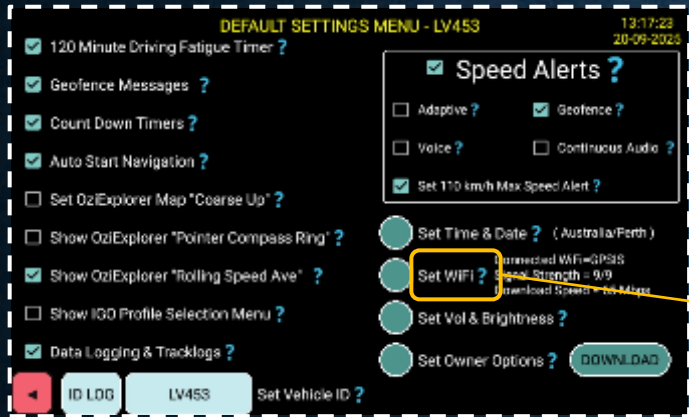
DEFAULT SETTINGS MENU - LV453

13:17:23
20-09-2025

120 Minute Driving Fatigue Timer ?

Geofence Messages ?

Count Down Timers ?

Auto Start Navigation ?

Set OziExplorer Map "Coarse Up" ?

Show OziExplorer "Pointer Compass Ring" ?

Show OziExplorer "Rolling Speed Ave" ?

Show IGO Profile Selection Menu ?

Data Logging & Tracklogs ?

Speed Alerts ?

Adaptive ?

Geofence ?

Voice ?

Continuous Audio ?

Set 110 km/h Max Speed Alert ?

Set Time & Date ? ( Australia/Perth )

Set WiFi ?

Connected WiFi=GPSIS
Signal Strength = 9/9
Download Speed = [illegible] Mbps

Set Vol & Brightness ?

Set Owner Options ?

DOWNLOAD

ID LOG

LV453

Set Vehicle ID ?